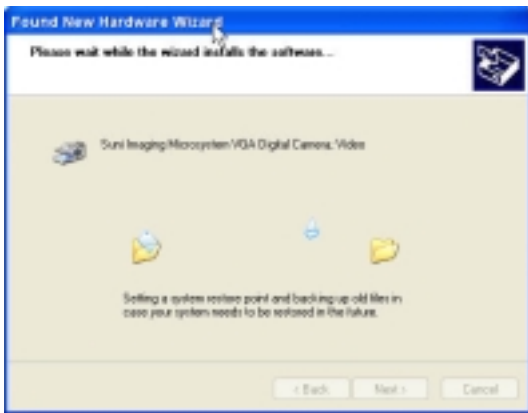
Found New Hardware Wizard

Please wait while the wizard installs the software...

Suni Imaging Microsystem VGA Digital Camera, Video

Setting a system restore point and backing up old files in case your system needs to be restored in the future.

< Back
Next >
Cancel